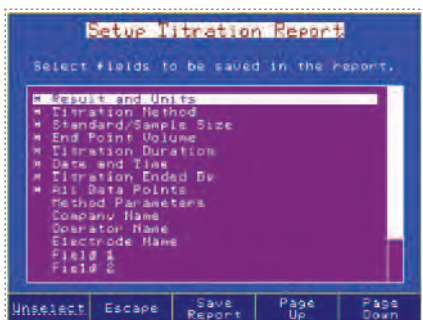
Setup Titration Report

Select fields to be saved in the report.

* Result and Units
* Titration Method
* Standard/Sample Size
* End Point Volume
* Titration Duration
* Date and Time
* Titration Ended By
* All Data Points
Method Parameters
Company Name
Operator Name
Electrode Name
Field 1
Field 2

Unselect | Escape | Save Report | Page Up | Page Down